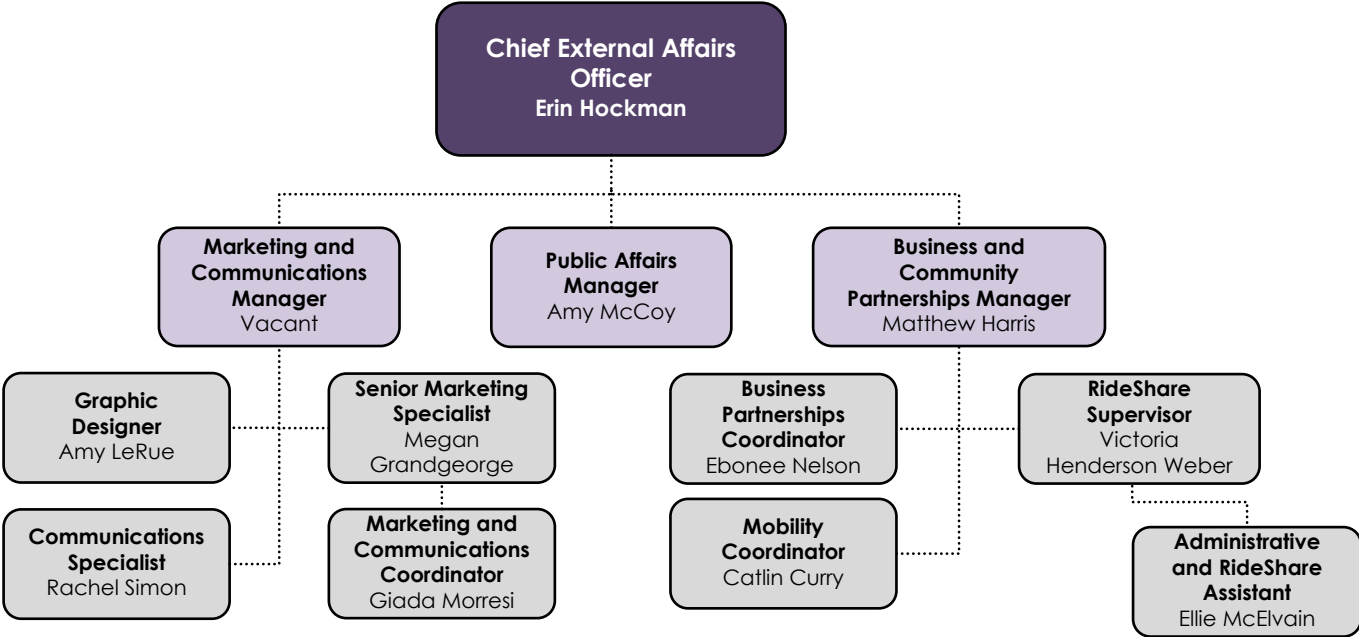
Chief External Affairs Officer
Erin Hockman

Marketing and Communications Manager
Vacant

Public Affairs Manager
Amy McCoy

Business and Community Partnerships Manager
Matthew Harris

Graphic Designer
Amy LeRue

Senior Marketing Specialist
Megan Grandgeorge

Communications Specialist
Rachel Simon

Marketing and Communications Coordinator
Giada Morresi

Business Partnerships Coordinator
Ebonee Nelson

RideShare Supervisor
Victoria Henderson Weber

Mobility Coordinator
Catlin Curry

Administrative and RideShare Assistant
Ellie McElvain